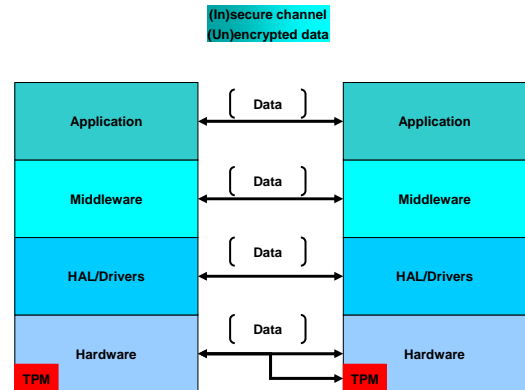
(In)secure channel
(Un)encrypted data

| Application | Data | Application |
|---|---|---|
| Middleware | Data | Middleware |
| HAL/Drivers | Data | HAL/Drivers |
| Hardware | Data | Hardware |
| TPM | | TPM |